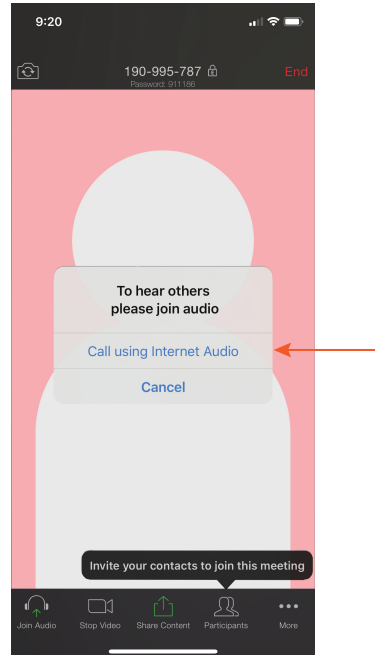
9:20

190-995-787
Password: 911186

End

To hear others please join audio

Call using Internet Audio

Cancel

Invite your contacts to join this meeting

Join Audio
Stop Video
Share Content
Participants
More